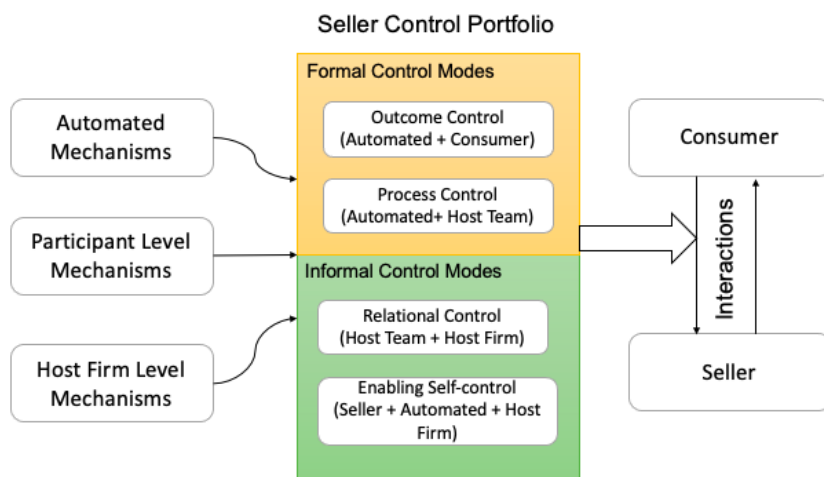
Seller Control Portfolio

Automated Mechanisms

Participant Level Mechanisms

Host Firm Level Mechanisms

Formal Control Modes

Outcome Control (Automated + Consumer)

Process Control (Automated+ Host Team)

Informal Control Modes

Relational Control (Host Team + Host Firm)

Enabling Self-control (Seller + Automated + Host Firm)

Consumer

Interactions

Seller